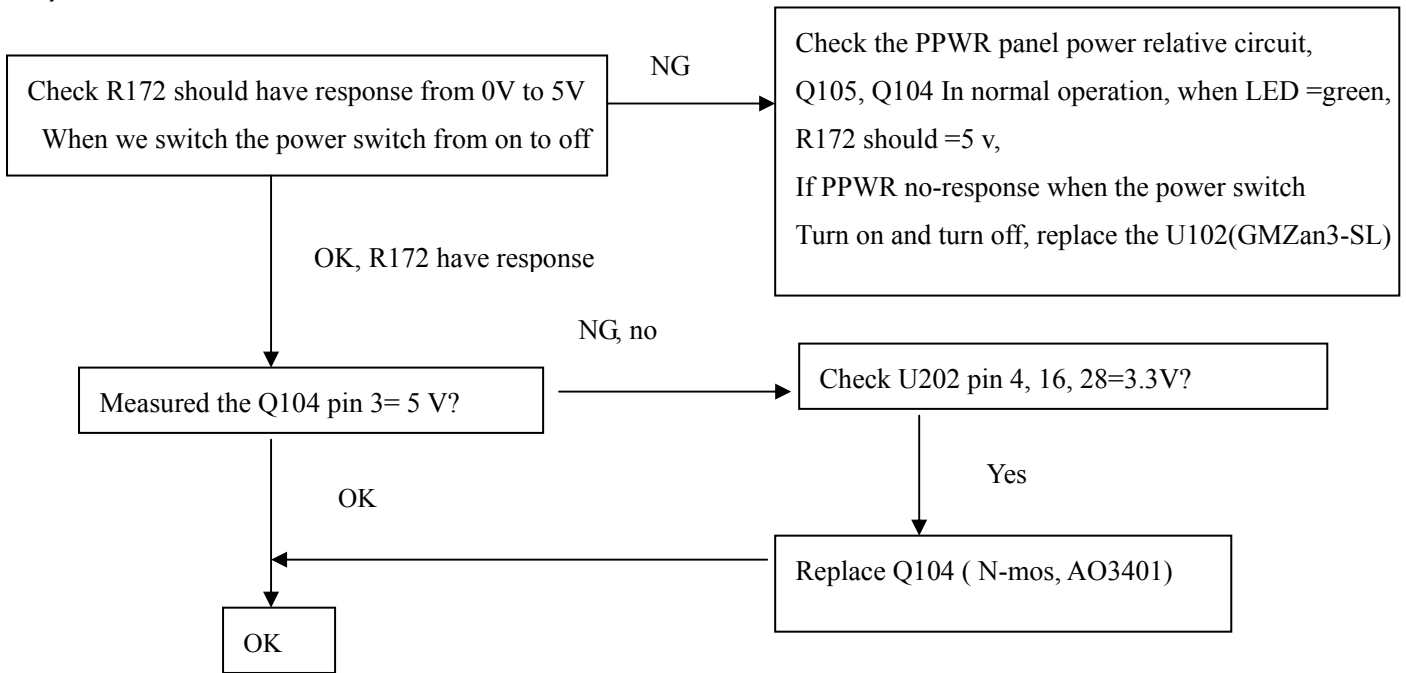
Check R172 should have response from 0V to 5V
When we switch the power switch from on to off

NG

Check the PPWR panel power relative circuit,
Q105, Q104 In normal operation, when LED =green,
R172 should =5 v,
If PPWR no-response when the power switch
Turn on and turn off, replace the U102(GMZan3-SL)

OK, R172 have response

NG, no

Measured the Q104 pin 3= 5 V?

Check U202 pin 4, 16, 28=3.3V?

Yes

OK

Replace Q104 ( N-mos, AO3401)

OK